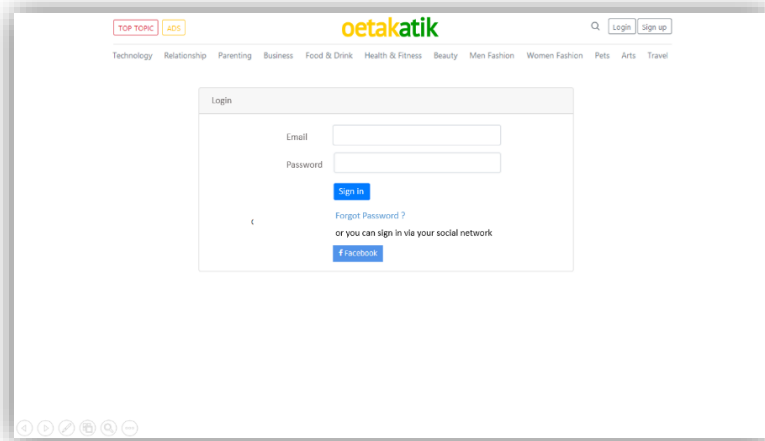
TOP TOPIC ADS

oetakatik

Login Sign up

Technology Relationship Parenting Business Food & Drink Health & Fitness Beauty Men Fashion Women Fashion Pets Arts Travel

Login

Email

Password

Sign in

Forgot Password ?

or you can sign in via your social network

f Facebook